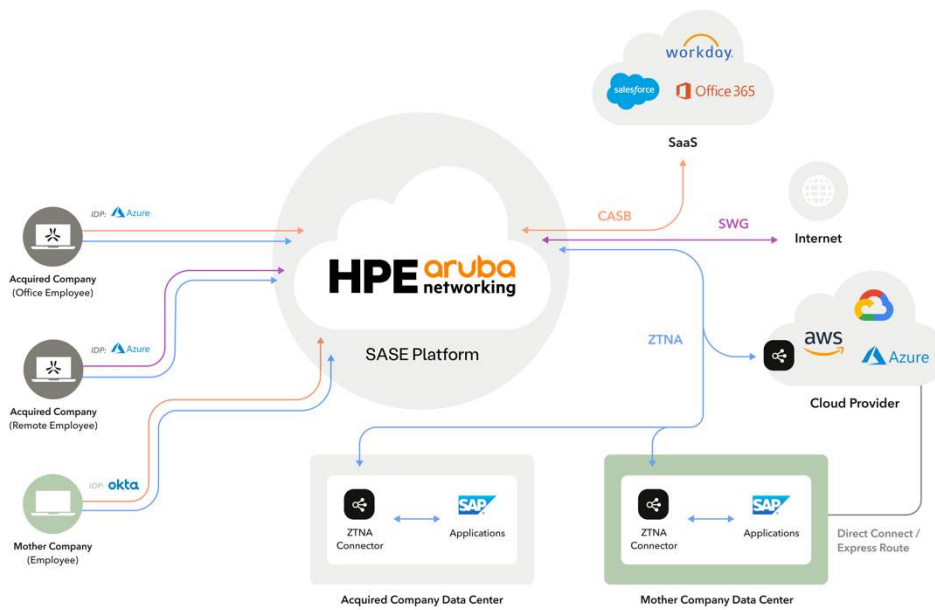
workday.

salesforce

Office 365

SaaS

CASB

SWG

Internet

IDP: Azure

Acquired Company (Office Employee)

HPE aruba networking

SASE Platform

IDP: Azure

Acquired Company (Remote Employee)

ZTNA

aws

Azure

Cloud Provider

IDP: okta

Mother Company (Employee)

ZTNA Connector

SAP

Applications

Acquired Company Data Center

ZTNA Connector

SAP

Applications

Mother Company Data Center

Direct Connect / Express Route